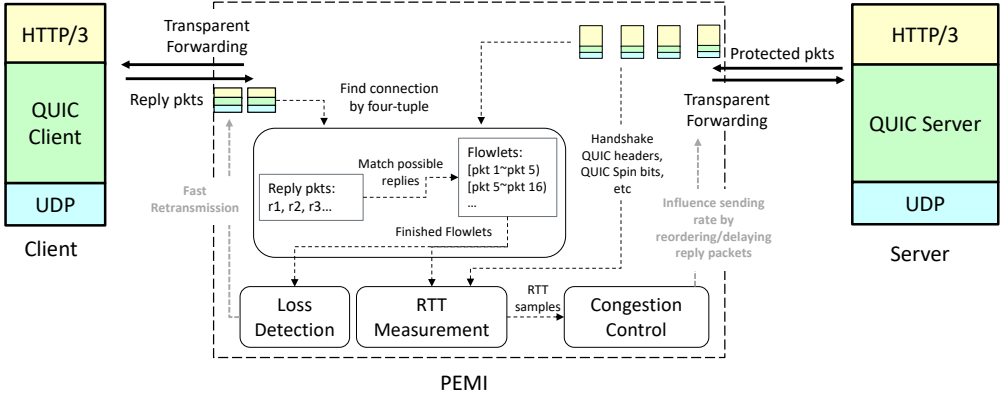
HTTP/3

QUIC Client

UDP

Client

Transparent Forwarding

Reply pkts

Find connection by four-tuple

Match possible replies

Reply pkts: r1, r2, r3…

Flowlets: [pkt 1~pkt 5) [pkt 5~pkt 16) …

Finished Flowlets

Fast Retransmission

Handshake QUIC headers, QUIC Spin bits, etc

Loss Detection

RTT Measurement

RTT samples

Congestion Control

Influence sending rate by reordering/delaying reply packets

PEMI

Protected pkts

Transparent Forwarding

HTTP/3

QUIC Server

UDP

Server